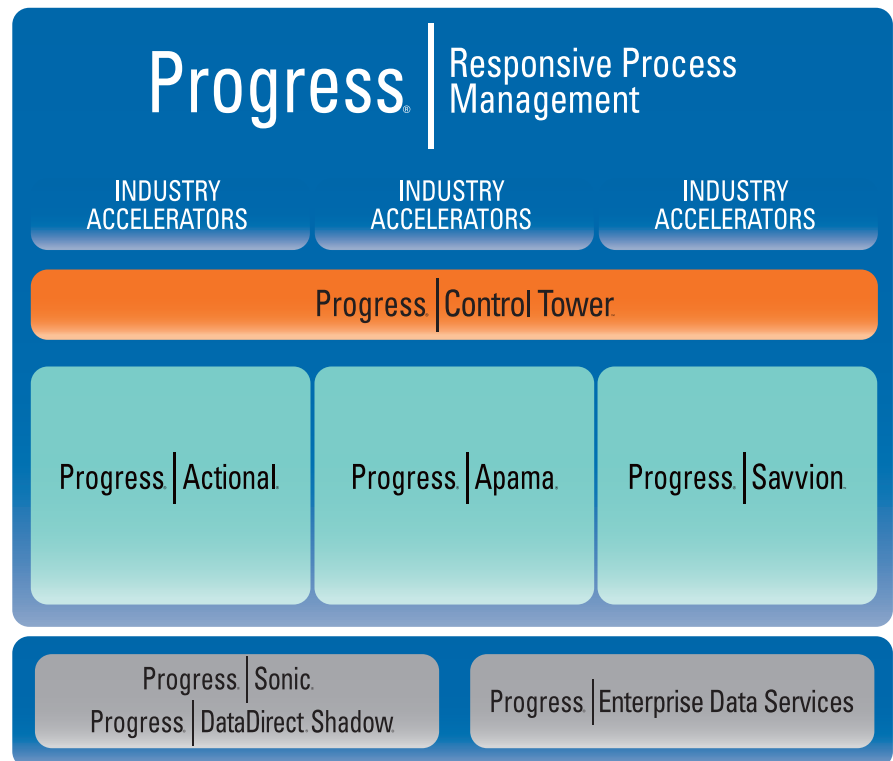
Progress® | Responsive Process Management

INDUSTRY ACCELERATORS

INDUSTRY ACCELERATORS

INDUSTRY ACCELERATORS

Progress® | Control Tower®

Progress® | Actional®

Progress® | Apama®

Progress® | Savvion®

Progress® | Sonic®

Progress® | DataDirect® Shadow®

Progress® | Enterprise Data Services